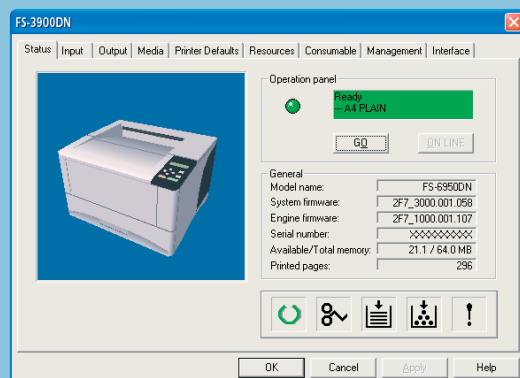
FS-3900DN

Status | Input | Output | Media | Printer Defaults | Resources | Consumable | Management | Interface

Operation panel

Ready
-- A4 PLAIN

GO

ON LINE

General

| Model name: | FS-6950DN |
|---|---|
| System firmware: | 2F7_3000.001.058 |
| Engine firmware: | 2F7_1000.001.107 |
| Serial number: | XXXXXXXXX |
| Available/Total memory: | 21.1 / 64.0 MB |
| Printed pages: | 296 |

!

OK | Cancel | Apply | Help